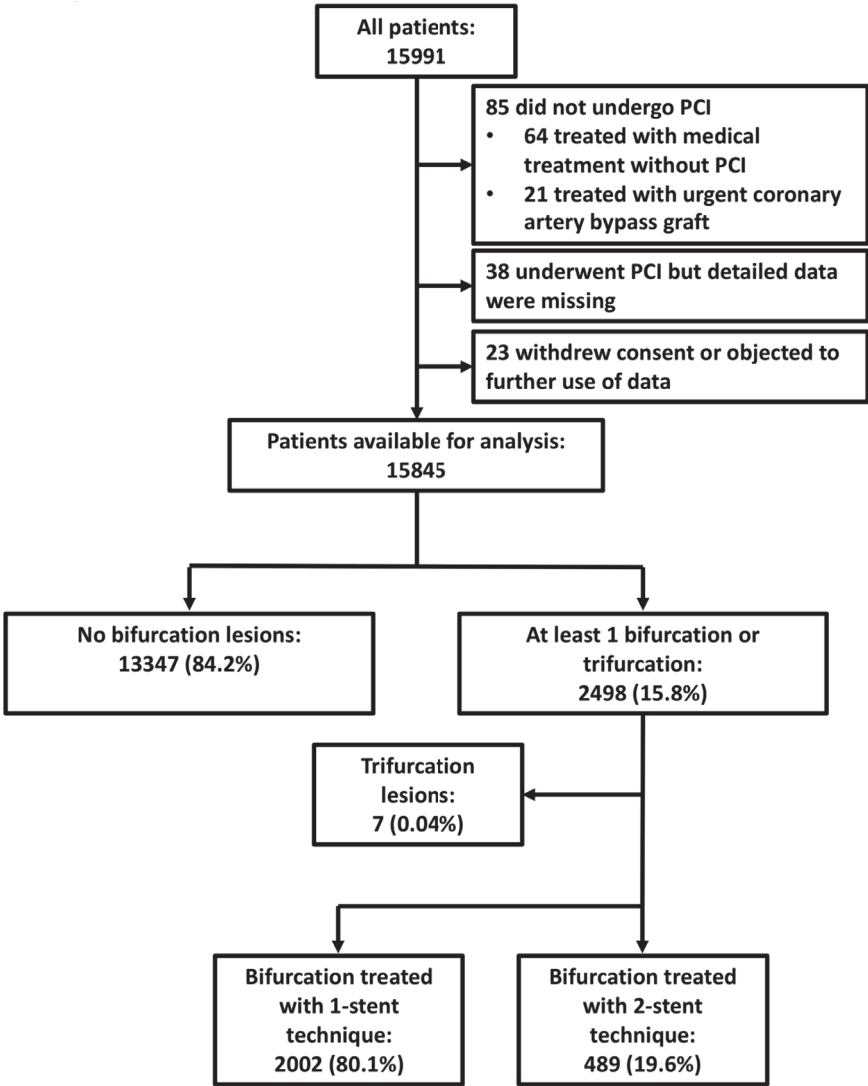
All patients:
15991

85 did not undergo PCI
• 64 treated with medical treatment without PCI
• 21 treated with urgent coronary artery bypass graft

38 underwent PCI but detailed data were missing

23 withdrew consent or objected to further use of data

Patients available for analysis:
15845

No bifurcation lesions:
13347 (84.2%)

At least 1 bifurcation or trifurcation:
2498 (15.8%)

Trifurcation lesions:
7 (0.04%)

Bifurcation treated with 1-stent technique:
2002 (80.1%)

Bifurcation treated with 2-stent technique:
489 (19.6%)